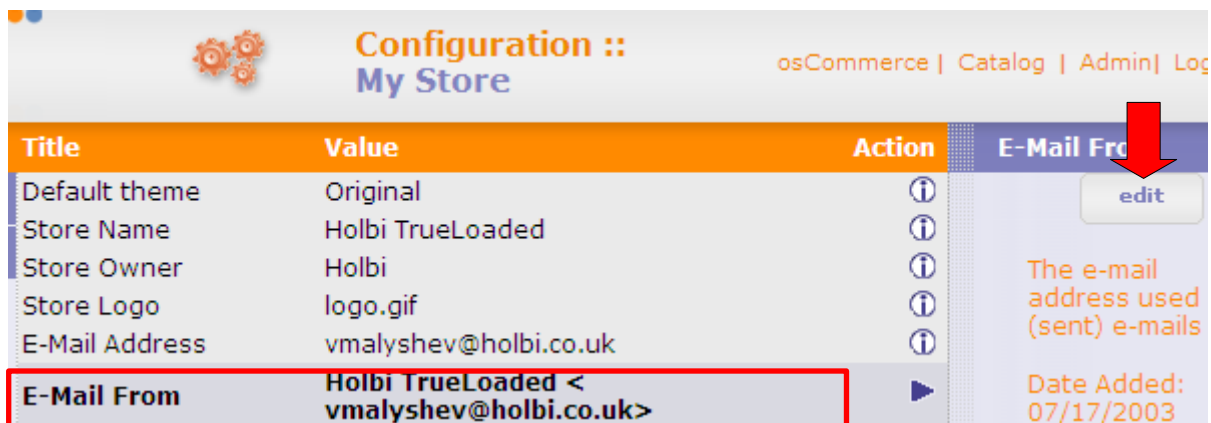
Configuration ::
My Store

osCommerce | Catalog | Admin| Lo

| Title | Value | Action |
|---|---|---|
| Default theme | Original | ⓘ |
| Store Name | Holbi TrueLoaded | ⓘ |
| Store Owner | Holbi | ⓘ |
| Store Logo | logo.gif | ⓘ |
| E-Mail Address | vmalyshev@holbi.co.uk | ⓘ |
| **E-Mail From** | **Holbi TrueLoaded < vmalyshev@holbi.co.uk>** | ▶ |

E-Mail Fro

edit

The e-mail address used (sent) e-mails

Date Added: 07/17/2003